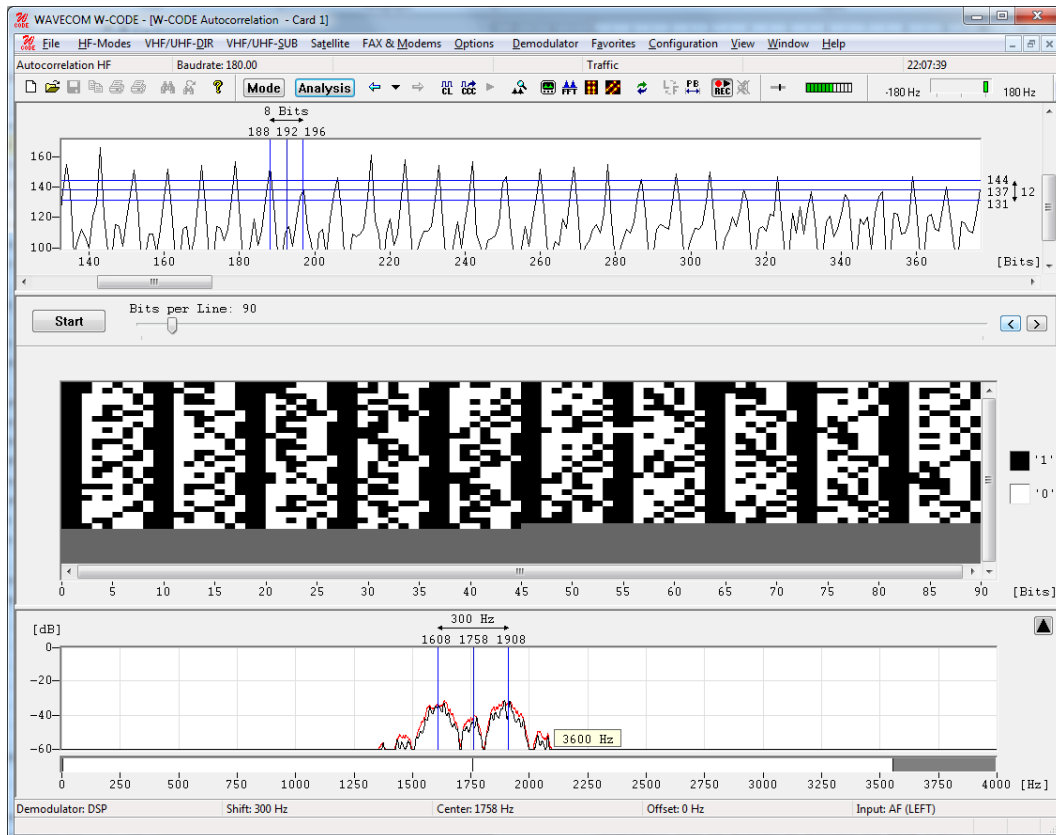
WAVECOM W-CODE - [W-CODE Autocorrelation - Card 1]

File HF-Modes VHF/UHF-DIR VHF/UHF-SUB Satellite FAX & Modems Options Demodulator Favorites Configuration View Window Help

Autocorrelation HF Baudrate: 180.00 Traffic 22:07:39

Mode Analysis

-180 Hz 180 Hz

8 Bits
188 192 196

160
140
120
100

144
137
131
12

140 160 180 200 220 240 260 280 300 320 340 360 [Bits]

Start

Bits per Line: 90

'1'
'0'

0 5 10 15 20 25 30 35 40 45 50 55 60 65 70 75 80 85 90 [Bits]

[dB]
300 Hz
1608 1758 1908

0
-20
-40
-60

3600 Hz

0 250 500 750 1000 1250 1500 1750 2000 2250 2500 2750 3000 3250 3500 3750 4000 [Hz]

Demodulator: DSP Shift: 300 Hz Center: 1758 Hz Offset: 0 Hz Input: AF (LEFT)